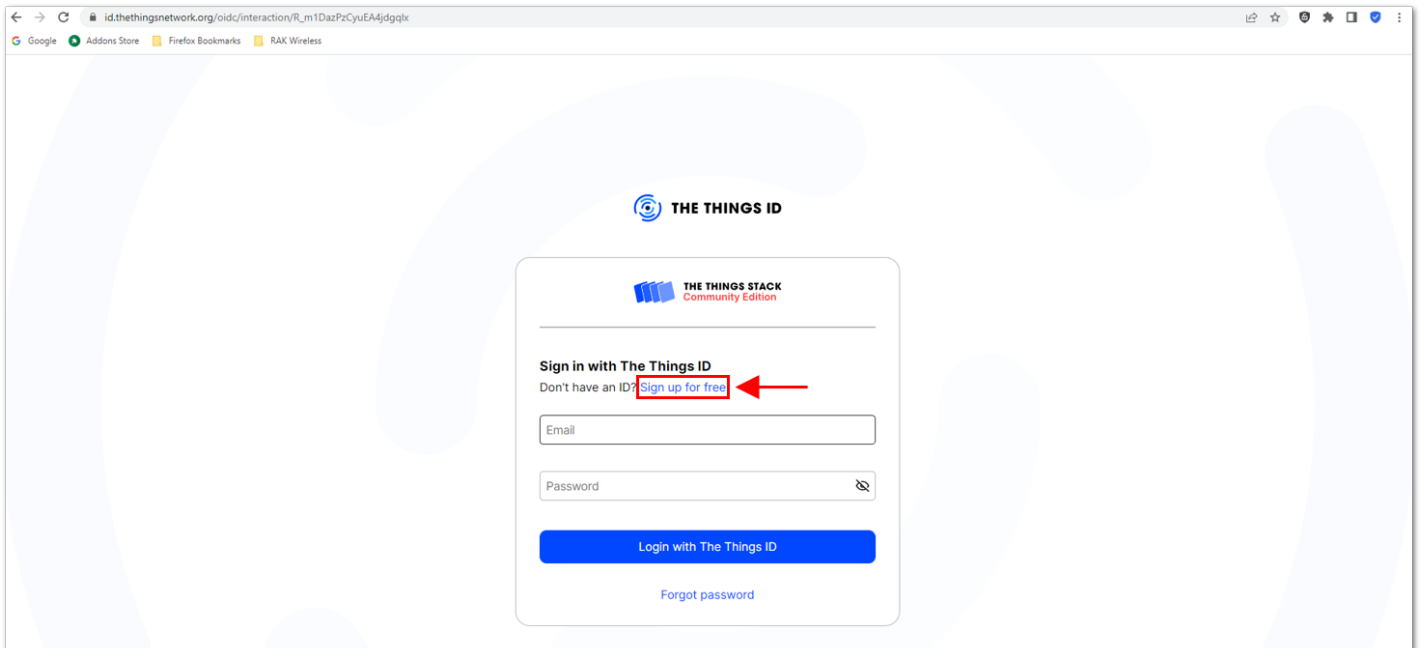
id.thethingsnetwork.org/oidc/interaction/R_m1DazPzCyuEA4jdgqlx

Google Addons Store Firefox Bookmarks RAK Wireless

THE THINGS ID

THE THINGS STACK
Community Edition

Sign in with The Things ID

Don't have an ID? Sign up for free

Email

Password

Login with The Things ID

Forgot password